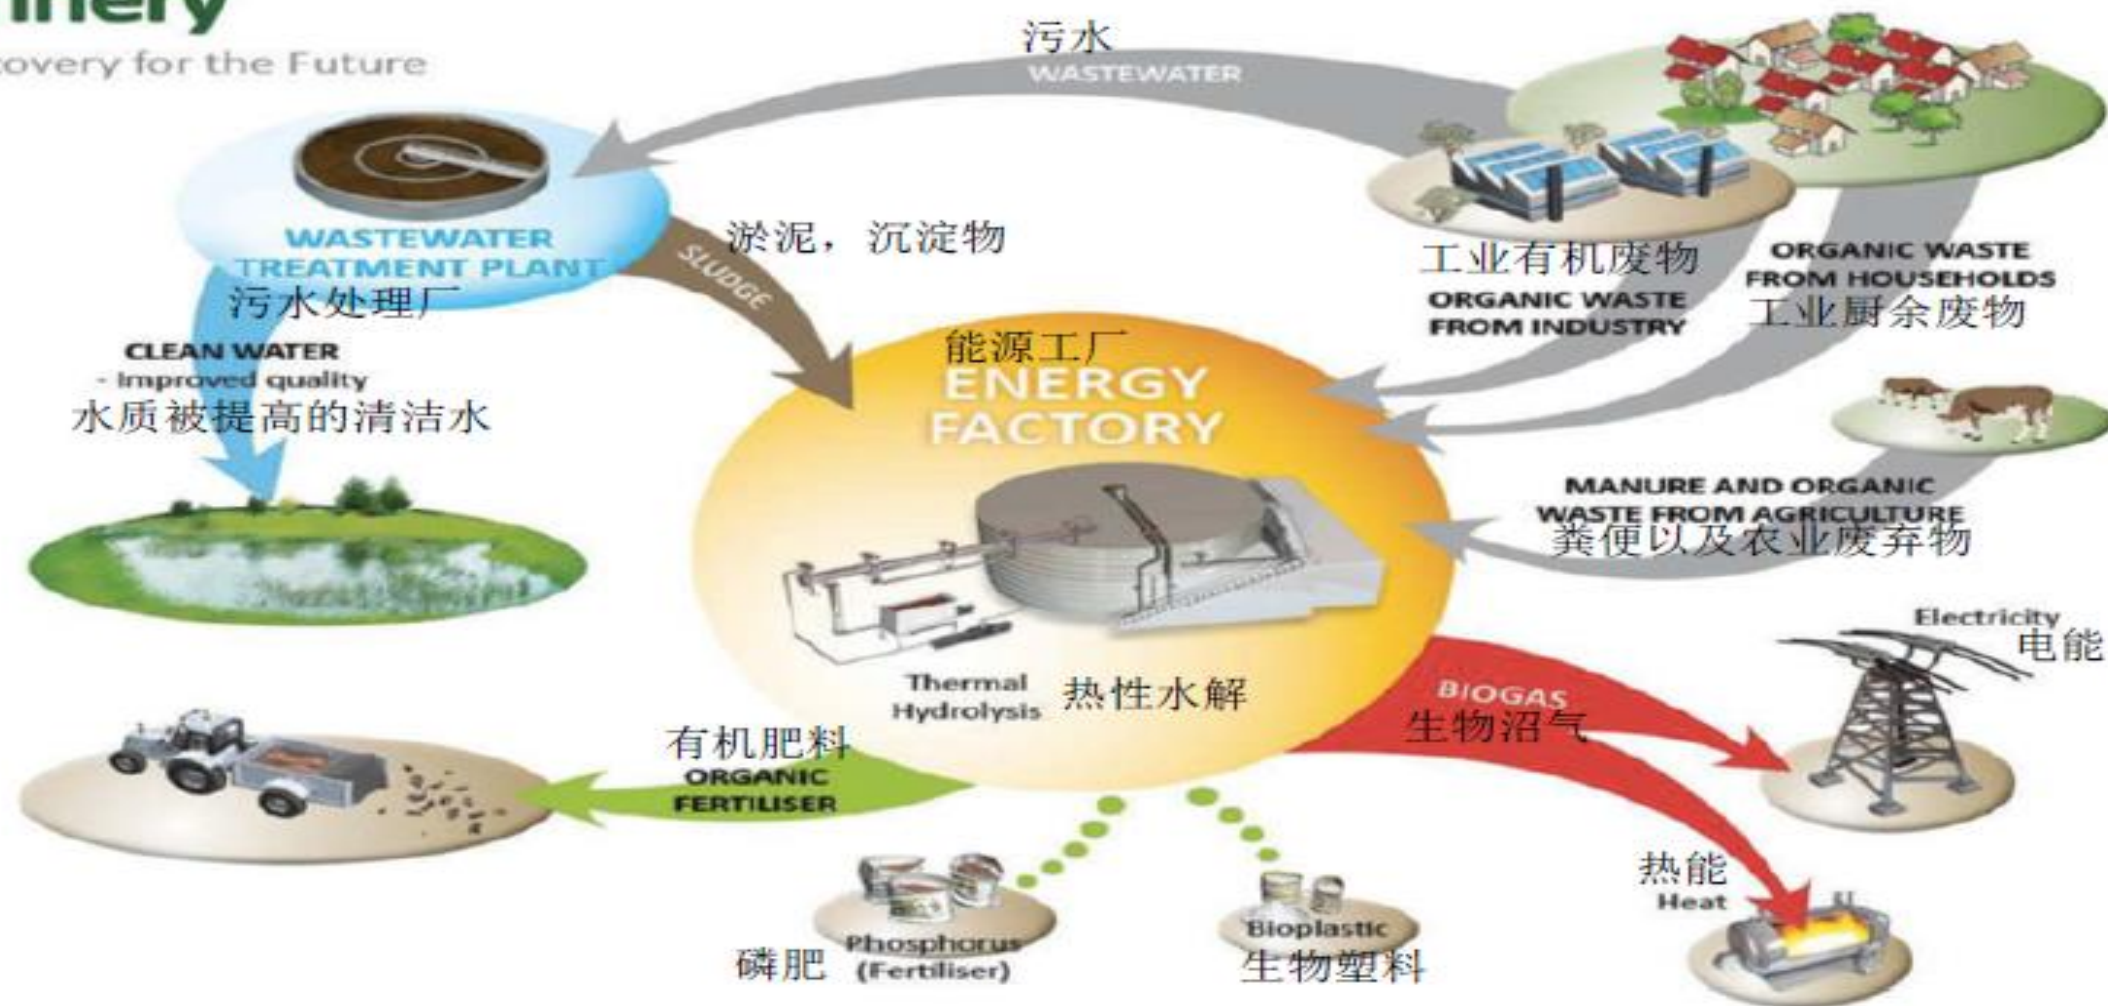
inery
overy for the Future

污水
WASTEWATER

WASTEWATER TREATMENT PLANT
污水处理厂

淤泥，沉淀物
SLUDGE

工业有机废物
ORGANIC WASTE FROM INDUSTRY

ORGANIC WASTE FROM HOUSEHOLDS
工业厨余废物

CLEAN WATER
- Improved quality
水质被提高的清洁水

能源工厂
ENERGY FACTORY

MANURE AND ORGANIC WASTE FROM AGRICULTURE
粪便以及农业废弃物

Electricity
电能

Thermal Hydrolysis 热性水解

BIOGAS
生物沼气

有机肥料
ORGANIC FERTILISER

热能
Heat

Phosphorus (Fertiliser)
磷肥

Bioplastic
生物塑料